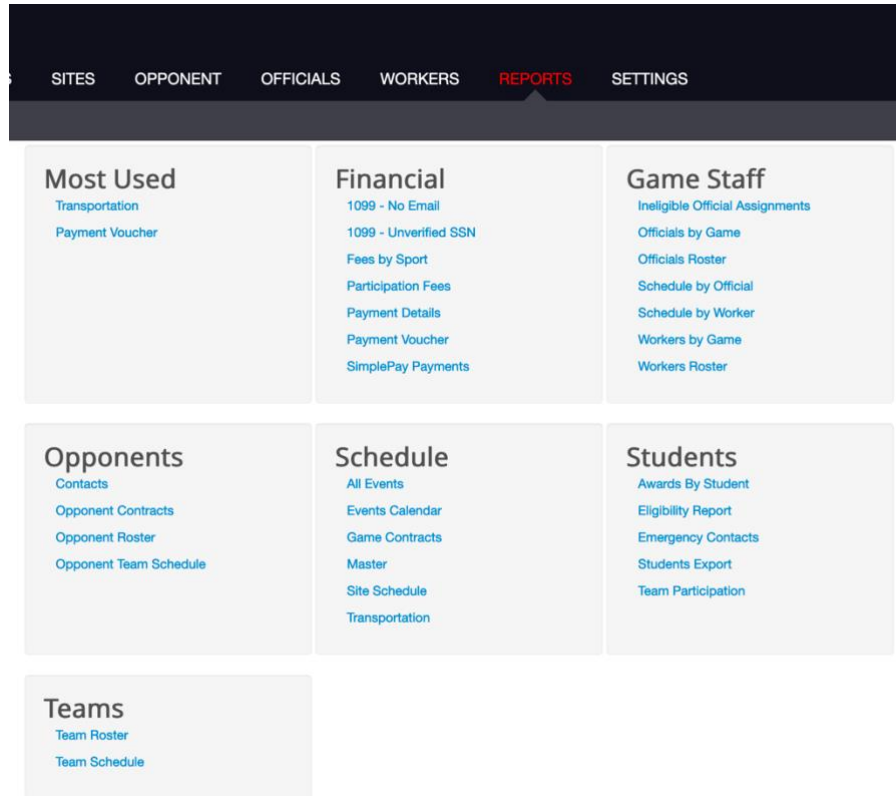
SITES OPPONENT OFFICIALS WORKERS REPORTS SETTINGS

Most Used
Transportation
Payment Voucher

Financial
1099 - No Email
1099 - Unverified SSN
Fees by Sport
Participation Fees
Payment Details
Payment Voucher
SimplePay Payments

Game Staff
Ineligible Official Assignments
Officials by Game
Officials Roster
Schedule by Official
Schedule by Worker
Workers by Game
Workers Roster

Opponents
Contacts
Opponent Contracts
Opponent Roster
Opponent Team Schedule

Schedule
All Events
Events Calendar
Game Contracts
Master
Site Schedule
Transportation

Students
Awards By Student
Eligibility Report
Emergency Contacts
Students Export
Team Participation

Teams
Team Roster
Team Schedule